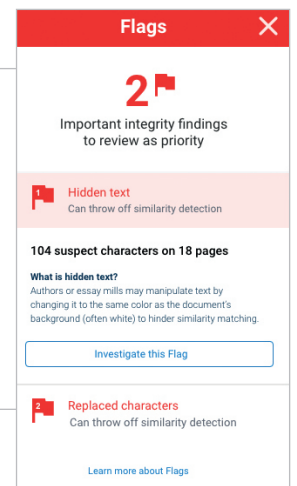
Flags

2

Important integrity findings to review as priority

1 Hidden text
Can throw off similarity detection

104 suspect characters on 18 pages

What is hidden text?
Authors or essay mills may manipulate text by changing it to the same color as the document's background (often white) to hinder similarity matching.

Investigate this Flag

2 Replaced characters
Can throw off similarity detection

Learn more about Flags